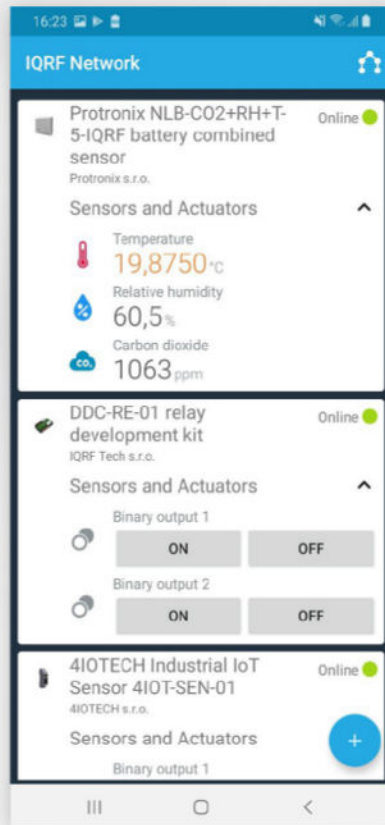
16:23

IQRF Network

Protronix NLB-CO2+RH+T-5-IQRF battery combined sensor
Protronix s.r.o.
Online

Sensors and Actuators

Temperature
19,8750 °C
Relative humidity
60,5 %
Carbon dioxide
1063 ppm

DDC-RE-01 relay development kit
IQRF Tech s.r.o.
Online

Sensors and Actuators

Binary output 1
ON
OFF
Binary output 2
ON
OFF

4IOTECH Industrial IoT Sensor 4IOT-SEN-01
4IOTECH s.r.o.
Online

Sensors and Actuators

Binary output 1

+